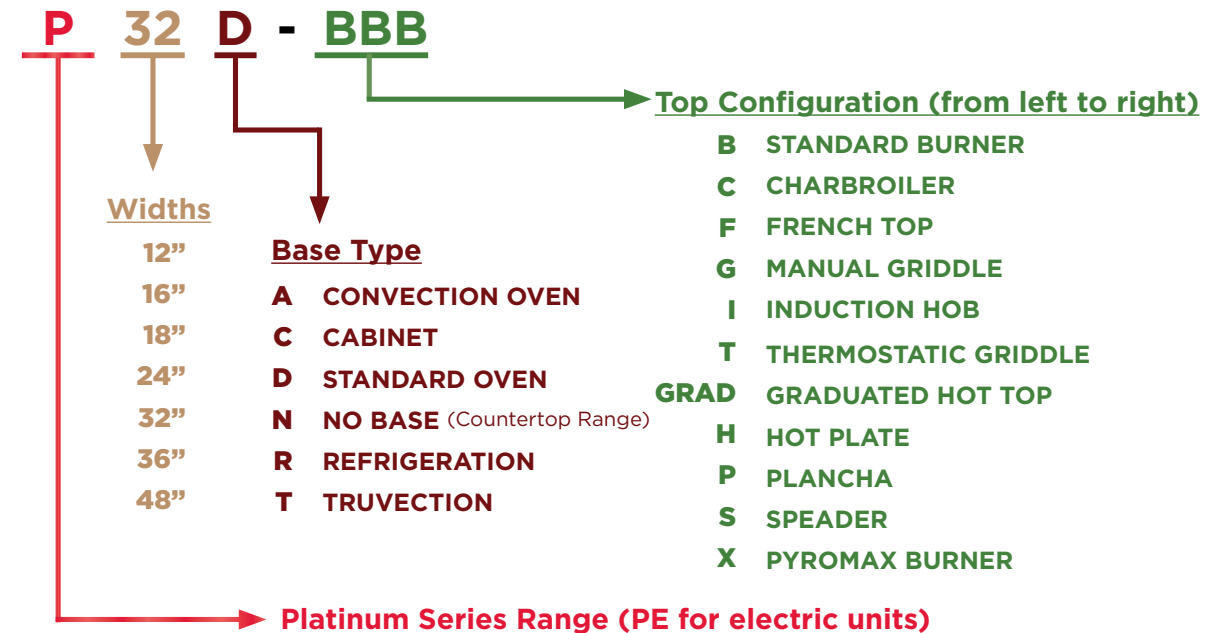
P 32 D - BBB

Top Configuration (from left to right)
B STANDARD BURNER
C CHARBROILER
F FRENCH TOP
G MANUAL GRIDDLE
I INDUCTION HOB
T THERMOSTATIC GRIDDLE
GRAD GRADUATED HOT TOP
H HOT PLATE
P PLANCHA
S SPEADER
X PYROMAX BURNER

Widths
12"
16"
18"
24"
32"
36"
48"

Base Type
A CONVECTION OVEN
C CABINET
D STANDARD OVEN
N NO BASE (Countertop Range)
R REFRIGERATION
T TRUVECTION

Platinum Series Range (PE for electric units)